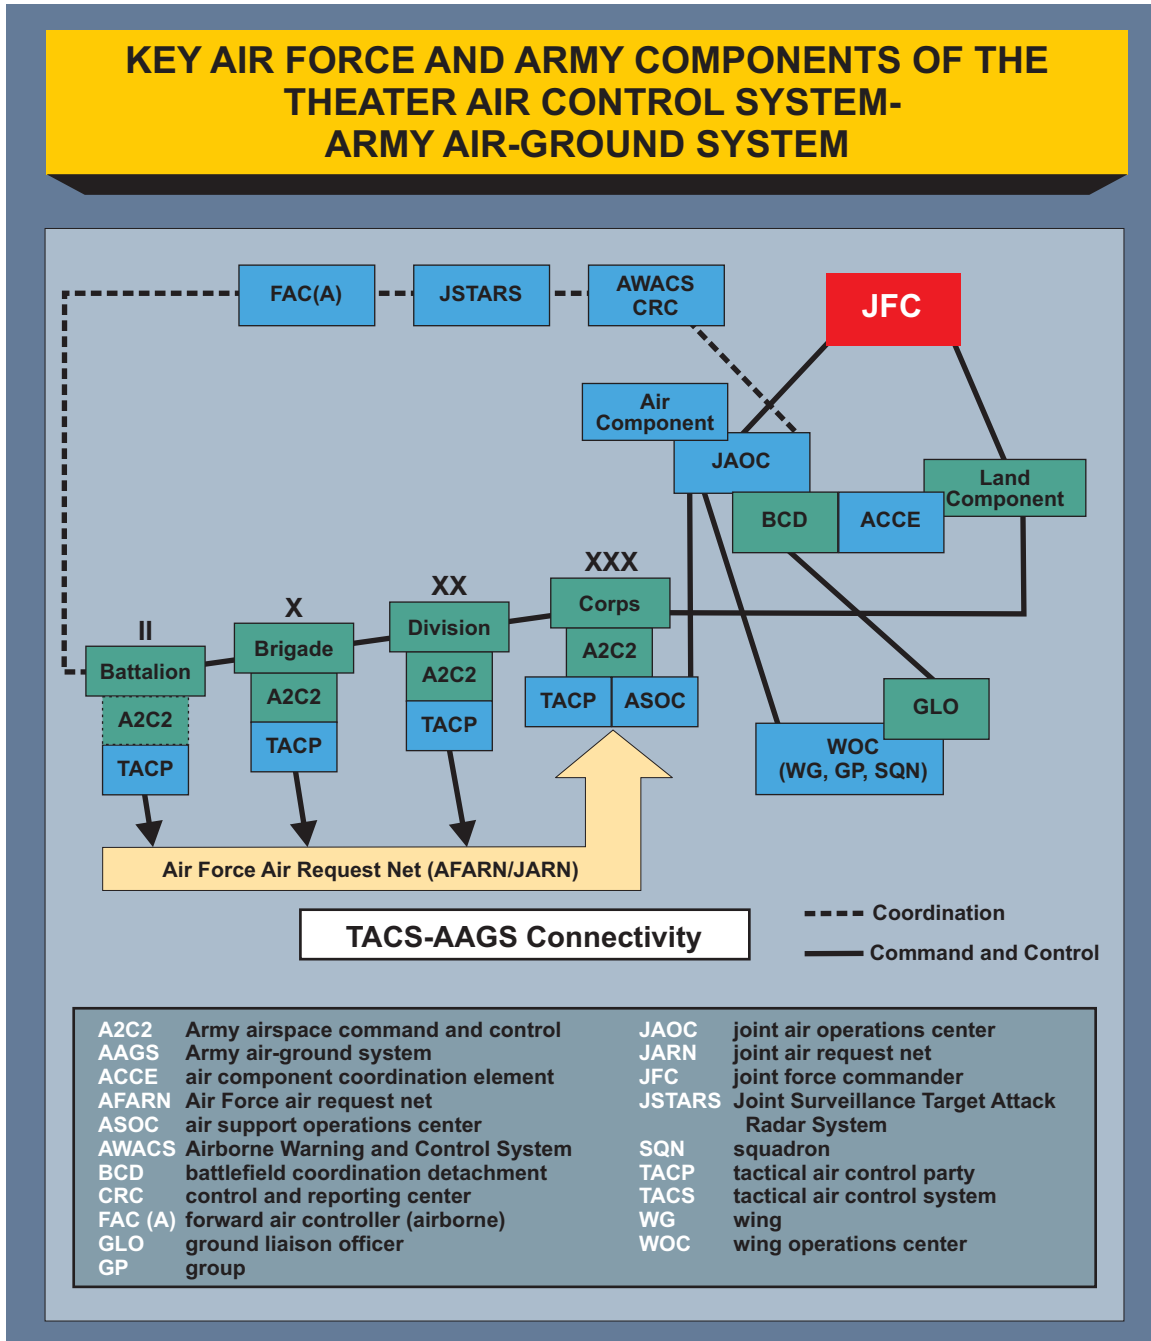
KEY AIR FORCE AND ARMY COMPONENTS OF THE THEATER AIR CONTROL SYSTEM- ARMY AIR-GROUND SYSTEM

FAC(A)

JSTARS

AWACS CRC

JFC

Air Component

JAOC

Land Component

BCD

ACCE

XXX

Corps

A2C2

TACP

ASOC

XX

Division

A2C2

TACP

X

Brigade

A2C2

TACP

II

Battalion

A2C2

TACP

GLO

WOC (WG, GP, SQN)

Air Force Air Request Net (AFARN/JARN)

TACS-AAGS Connectivity

Coordination

Command and Control

| | | | |
|---|---|---|---|
| A2C2 | Army airspace command and control | JAOC | joint air operations center |
| AAGS | Army air-ground system | JARN | joint air request net |
| ACCE | air component coordination element | JFC | joint force commander |
| AFARN | Air Force air request net | JSTARS | Joint Surveillance Target Attack Radar System |
| ASOC | air support operations center | | |
| AWACS | Airborne Warning and Control System | SQN | squadron |
| BCD | battlefield coordination detachment | TACP | tactical air control party |
| CRC | control and reporting center | TACS | tactical air control system |
| FAC (A) | forward air controller (airborne) | WG | wing |
| GLO | ground liaison officer | WOC | wing operations center |
| GP | group | | |